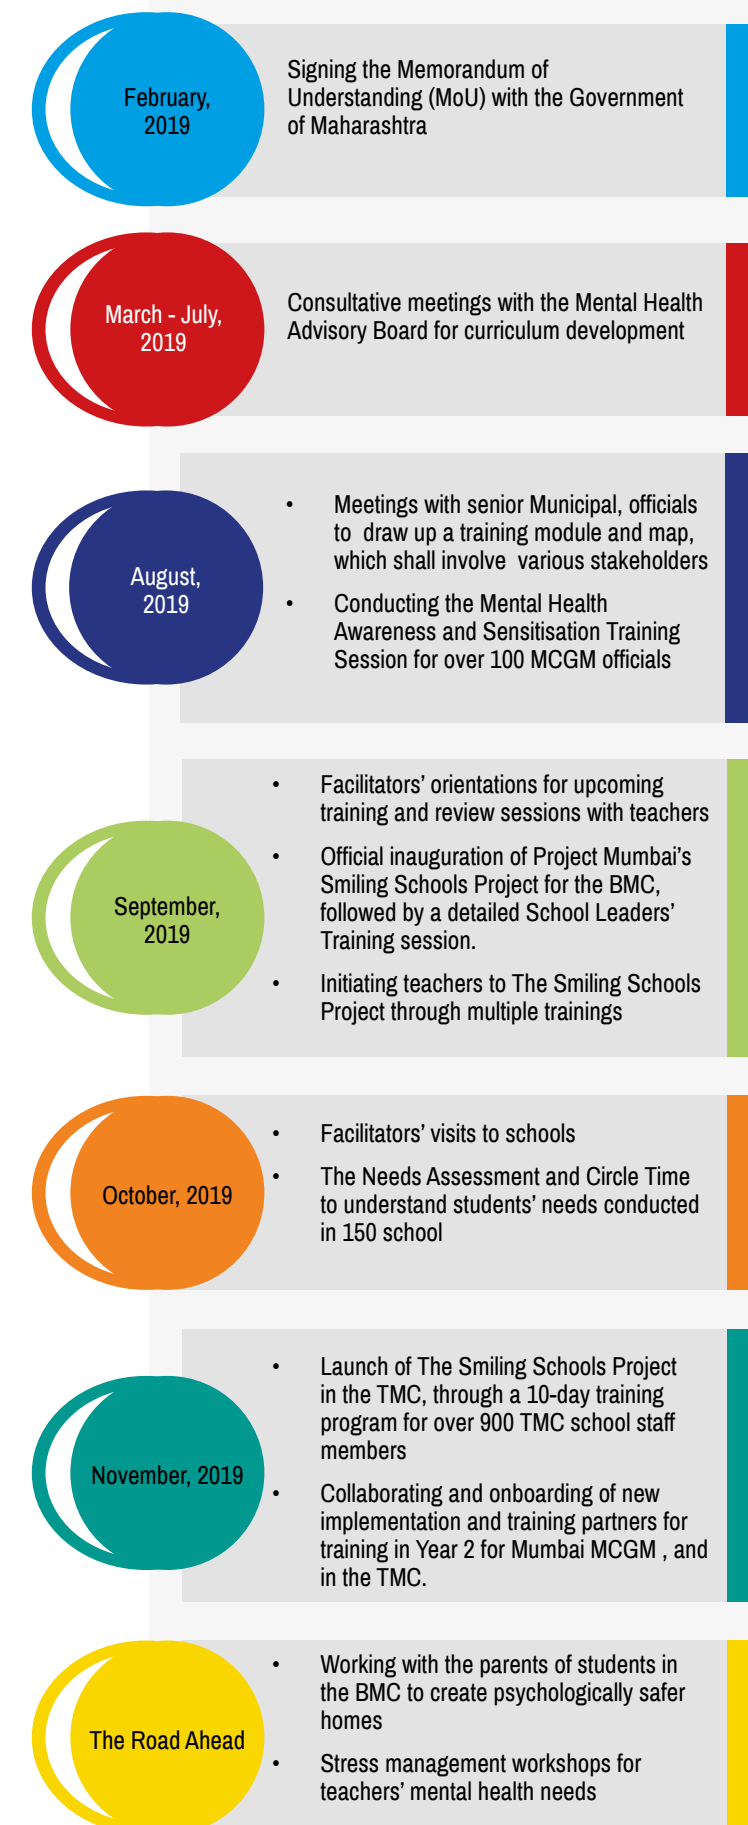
February, 2019

Signing the Memorandum of Understanding (MoU) with the Government of Maharashtra

March - July, 2019

Consultative meetings with the Mental Health Advisory Board for curriculum development

August, 2019

- Meetings with senior Municipal, officials to draw up a training module and map, which shall involve various stakeholders
- Conducting the Mental Health Awareness and Sensitisation Training Session for over 100 MCGM officials

September, 2019

- Facilitators' orientations for upcoming training and review sessions with teachers
- Official inauguration of Project Mumbai's Smiling Schools Project for the BMC, followed by a detailed School Leaders' Training session.
- Initiating teachers to The Smiling Schools Project through multiple trainings

October, 2019

- Facilitators' visits to schools
- The Needs Assessment and Circle Time to understand students' needs conducted in 150 school

November, 2019

- Launch of The Smiling Schools Project in the TMC, through a 10-day training program for over 900 TMC school staff members
- Collaborating and onboarding of new implementation and training partners for training in Year 2 for Mumbai MCGM , and in the TMC.

The Road Ahead

- Working with the parents of students in the BMC to create psychologically safer homes
- Stress management workshops for teachers' mental health needs